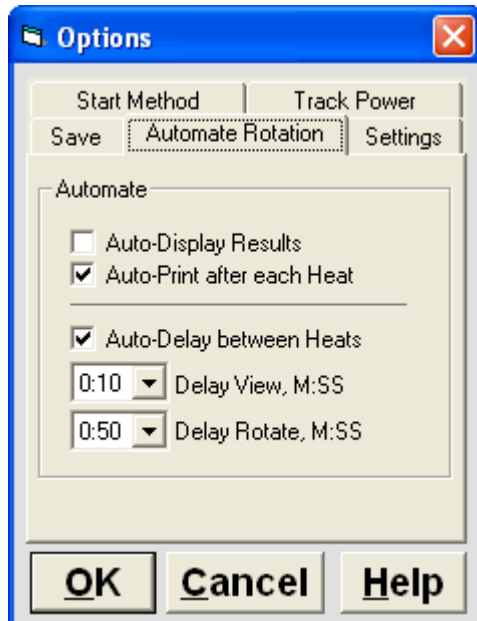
Options

Start Method
Track Power
Save
Automate Rotation
Settings

Automate

Auto-Display Results
Auto-Print after each Heat

Auto-Delay between Heats
0:10 Delay View, M:SS
0:50 Delay Rotate, M:SS

OK
Cancel
Help